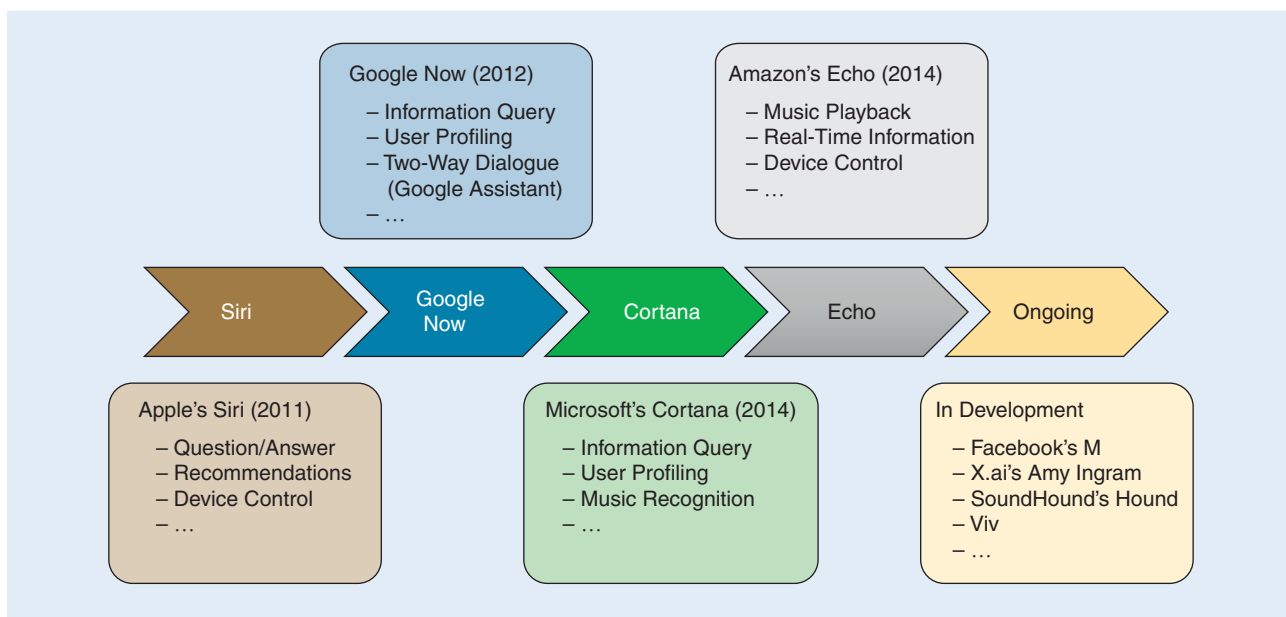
Google Now (2012)
– Information Query
– User Profiling
– Two-Way Dialogue (Google Assistant)
– …

Amazon's Echo (2014)
– Music Playback
– Real-Time Information
– Device Control
– …

Siri

Google Now

Cortana

Echo

Ongoing

Apple's Siri (2011)
– Question/Answer
– Recommendations
– Device Control
– …

Microsoft's Cortana (2014)
– Information Query
– User Profiling
– Music Recognition
– …

In Development
– Facebook's M
– X.ai's Amy Ingram
– SoundHound's Hound
– Viv
– …